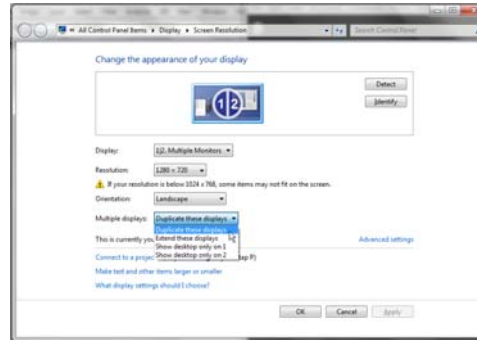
« All Control Panel Items ▸ Display ▸ Screen Resolution

Search Control Panel

Change the appearance of your display

Detect

Identify

1|2

Display: 1|2. Multiple Monitors

Resolution: 1280 × 720

If your resolution is below 1024 x 768, some items may not fit on the screen.

Orientation: Landscape

Multiple displays: Duplicate these displays

Duplicate these displays
Extend these displays
Show desktop only on 1
Show desktop only on 2

This is currently you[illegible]

Advanced settings

Connect to a projec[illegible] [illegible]ep P)

Make text and other items larger or smaller

What display settings should I choose?

OK Cancel Apply